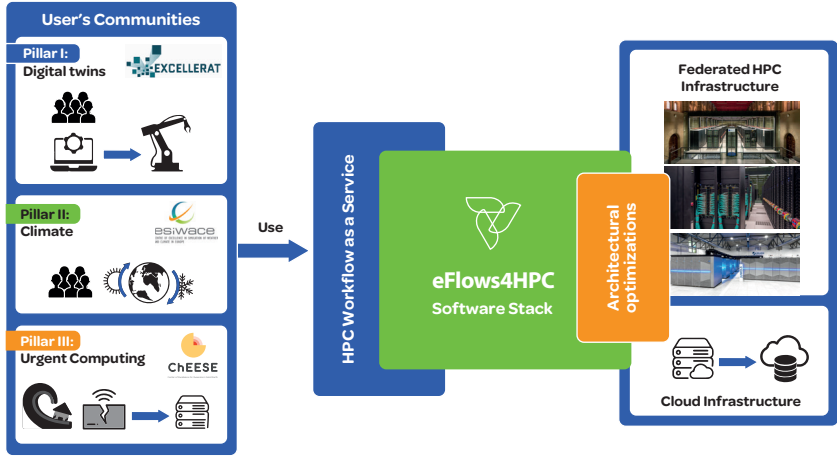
User's Communities

Pillar I:
Digital twins

EXCELLERAT

Pillar II:
Climate

esiwace

Pillar III:
Urgent Computing

ChEESE

Use

HPC Workflow as a Service

eFlows4HPC
Software Stack

Architectural optimizations

Federated HPC Infrastructure

Cloud Infrastructure